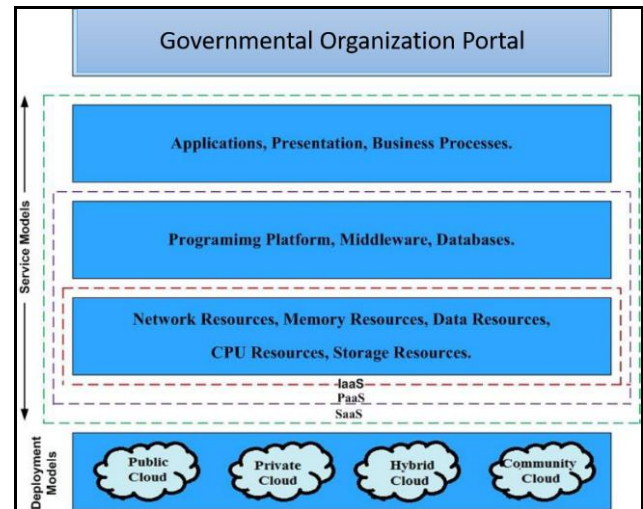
Governmental Organization Portal

Service Models

Applications, Presentation, Business Processes.

Programimg Platform, Middleware, Databases.

Network Resources, Memory Resources, Data Resources, CPU Resources, Storage Resources.

IaaS
PaaS
SaaS

Deployment Models

Public Cloud

Private Cloud

Hybrid Cloud

Community Cloud